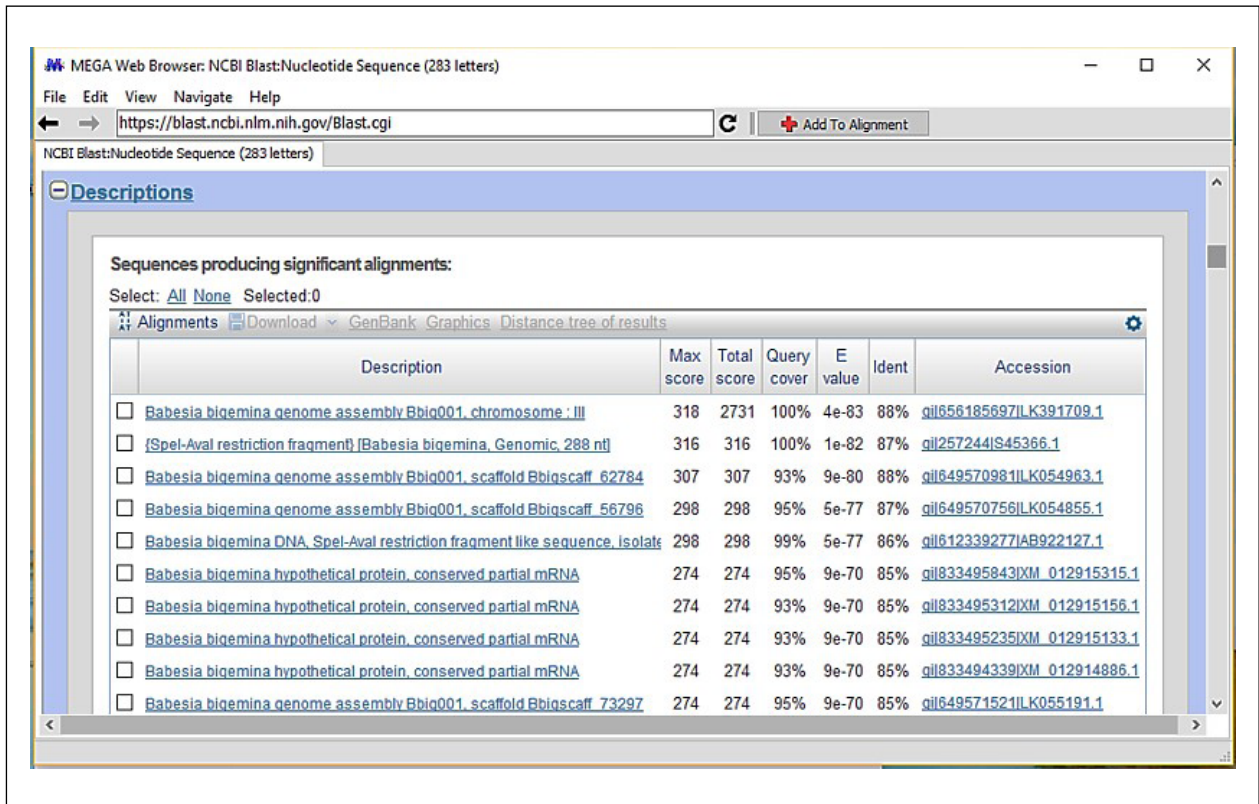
MEGA Web Browser: NCBI Blast:Nucleotide Sequence (283 letters)

File Edit View Navigate Help

https://blast.ncbi.nlm.nih.gov/Blast.cgi

Add To Alignment

NCBI Blast:Nucleotide Sequence (283 letters)

Descriptions

Sequences producing significant alignments:

Select: All None Selected:0

Alignments Download GenBank Graphics Distance tree of results

| | Description | Max score | Total score | Query cover | E value | Ident | Accession |
|---|---|---|---|---|---|---|---|
| ☐ | Babesia bigemina genome assembly Bbig001, chromosome : III | 318 | 2731 | 100% | 4e-83 | 88% | gi\|656185697\|LK391709.1 |
| ☐ | {Spel-Aval restriction fragment} [Babesia bigemina, Genomic, 288 nt] | 316 | 316 | 100% | 1e-82 | 87% | gi\|257244\|S45366.1 |
| ☐ | Babesia bigemina genome assembly Bbig001, scaffold Bbigscaff_62784 | 307 | 307 | 93% | 9e-80 | 88% | gi\|649570981\|LK054963.1 |
| ☐ | Babesia bigemina genome assembly Bbig001, scaffold Bbigscaff_56796 | 298 | 298 | 95% | 5e-77 | 87% | gi\|649570756\|LK054855.1 |
| ☐ | Babesia bigemina DNA, Spel-Aval restriction fragment like sequence, isolate | 298 | 298 | 99% | 5e-77 | 86% | gi\|612339277\|AB922127.1 |
| ☐ | Babesia bigemina hypothetical protein, conserved partial mRNA | 274 | 274 | 95% | 9e-70 | 85% | gi\|833495843\|XM_012915315.1 |
| ☐ | Babesia bigemina hypothetical protein, conserved partial mRNA | 274 | 274 | 93% | 9e-70 | 85% | gi\|833495312\|XM_012915156.1 |
| ☐ | Babesia bigemina hypothetical protein, conserved partial mRNA | 274 | 274 | 93% | 9e-70 | 85% | gi\|833495235\|XM_012915133.1 |
| ☐ | Babesia bigemina hypothetical protein, conserved partial mRNA | 274 | 274 | 93% | 9e-70 | 85% | gi\|833494339\|XM_012914886.1 |
| ☐ | Babesia bigemina genome assembly Bbig001, scaffold Bbigscaff_73297 | 274 | 274 | 95% | 9e-70 | 85% | gi\|649571521\|LK055191.1 |